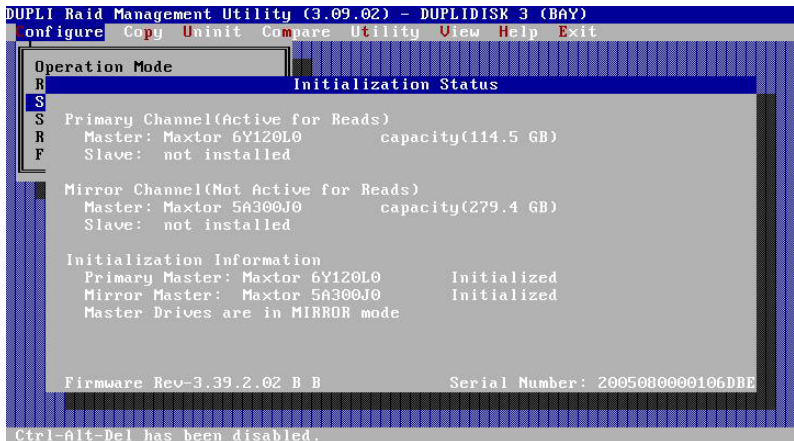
DUPLI Raid Management Utility (3.09.02) - DUPLIDISK 3 (BAY)

Configure Copy Uninit Compare Utility View Help Exit

Operation Mode
R
S
S
R
F

Initialization Status

Primary Channel(Active for Reads)
Master: Maxtor 6Y120L0 capacity(114.5 GB)
Slave: not installed

Mirror Channel(Not Active for Reads)
Master: Maxtor 5A300J0 capacity(279.4 GB)
Slave: not installed

Initialization Information
Primary Master: Maxtor 6Y120L0 Initialized
Mirror Master: Maxtor 5A300J0 Initialized
Master Drives are in MIRROR mode

Firmware Rev-3.39.2.02 B B Serial Number: 2005080000106DBE

Ctrl-Alt-Del has been disabled.